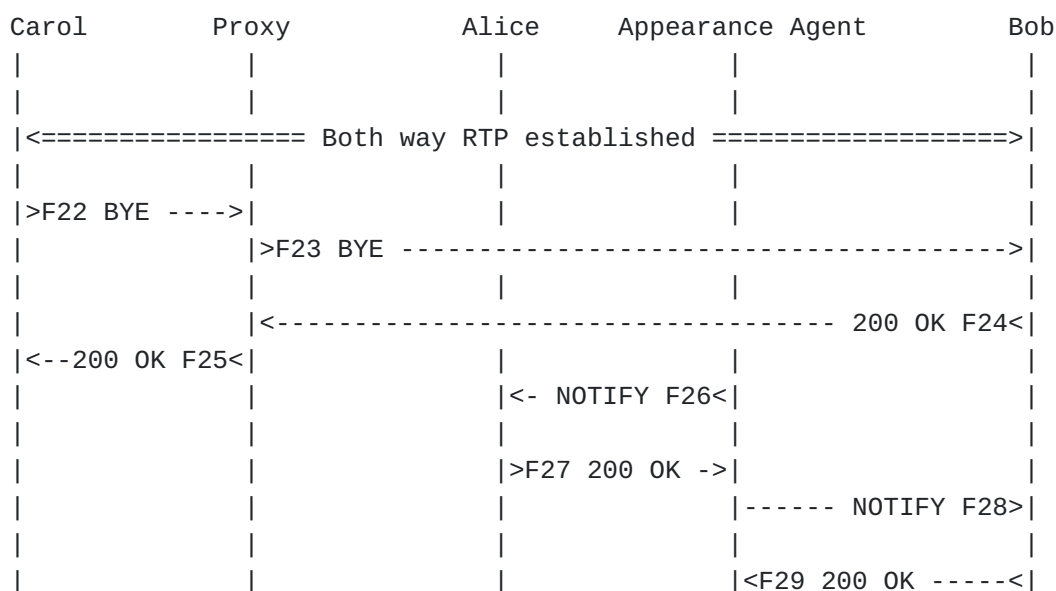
Carol Proxy Alice Appearance Agent Bob

|<================= Both way RTP established ===================>|

|>F22 BYE ---->|

|>F23 BYE ------------------------------------------>|

|<---------------------------------- 200 OK F24<|

|<--200 OK F25<|

|<- NOTIFY F26<|

|>F27 200 OK ->|

|------ NOTIFY F28>|

|<F29 200 OK -----<|